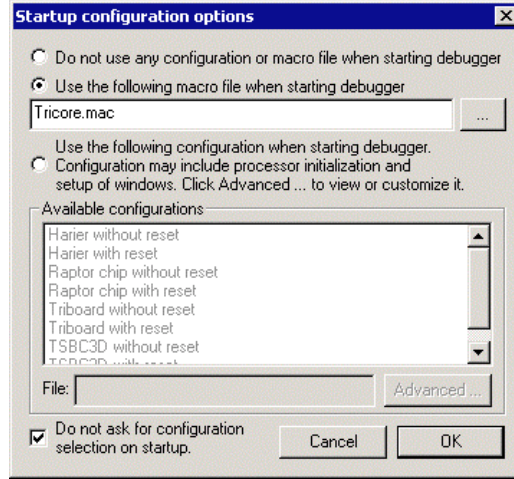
Startup configuration options

Do not use any configuration or macro file when starting debugger

Use the following macro file when starting debugger

Tricore.mac

...

Use the following configuration when starting debugger. Configuration may include processor initialization and setup of windows. Click Advanced ... to view or customize it.

Available configurations

Harier without reset
Harier with reset
Raptor chip without reset
Raptor chip with reset
Triboard without reset
Triboard with reset
TSBC3D without reset
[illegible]

File:

Advanced ...

Do not ask for configuration selection on startup.

Cancel

OK